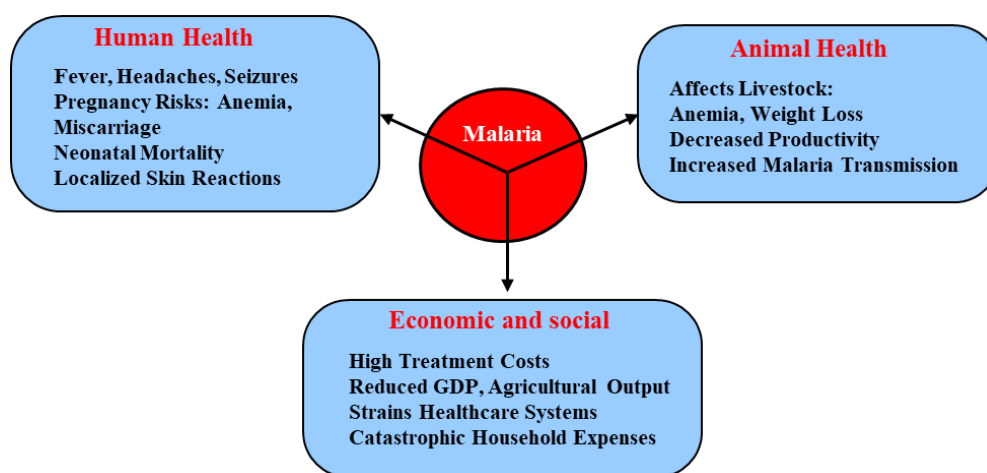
Human Health

Fever, Headaches, Seizures
Pregnancy Risks: Anemia, Miscarriage
Neonatal Mortality
Localized Skin Reactions

Malaria

Animal Health

Affects Livestock:
Anemia, Weight Loss
Decreased Productivity
Increased Malaria Transmission

Economic and social

High Treatment Costs
Reduced GDP, Agricultural Output
Strains Healthcare Systems
Catastrophic Household Expenses